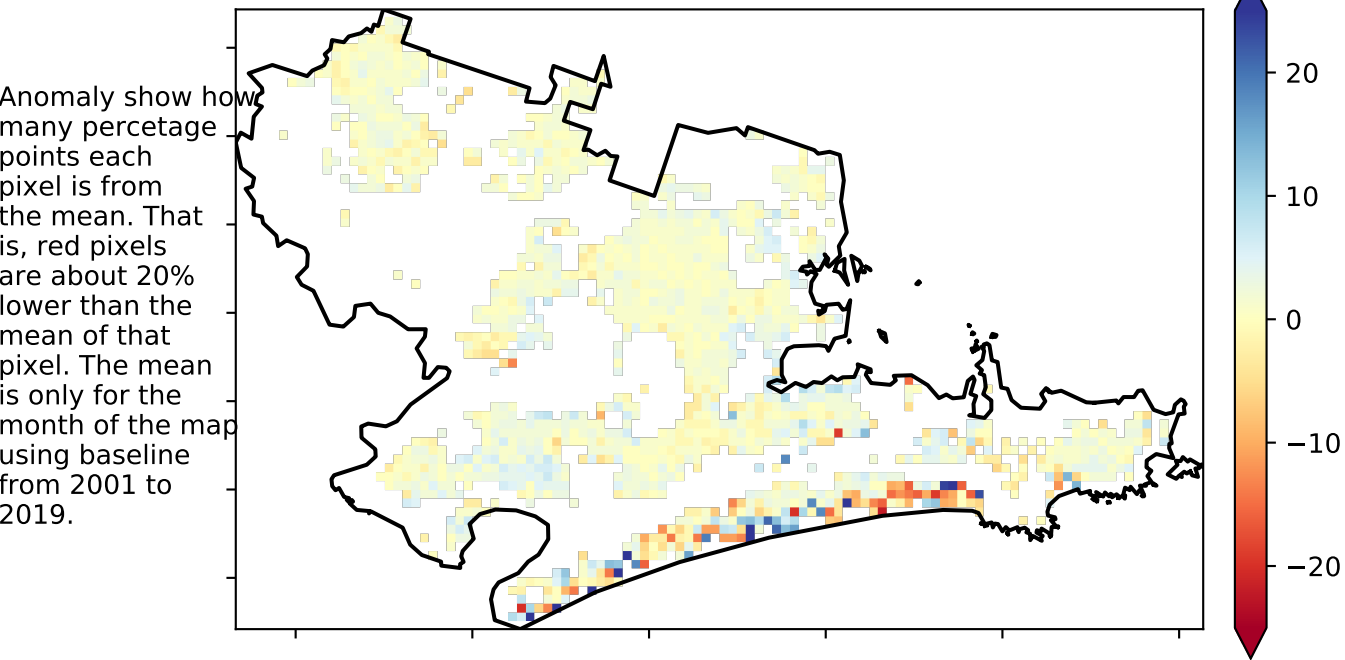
Anomaly show how many percetage points each pixel is from the mean. That is, red pixels are about 20% lower than the mean of that pixel. The mean is only for the month of the map using baseline from 2001 to 2019.

20
10
0
−10
−20